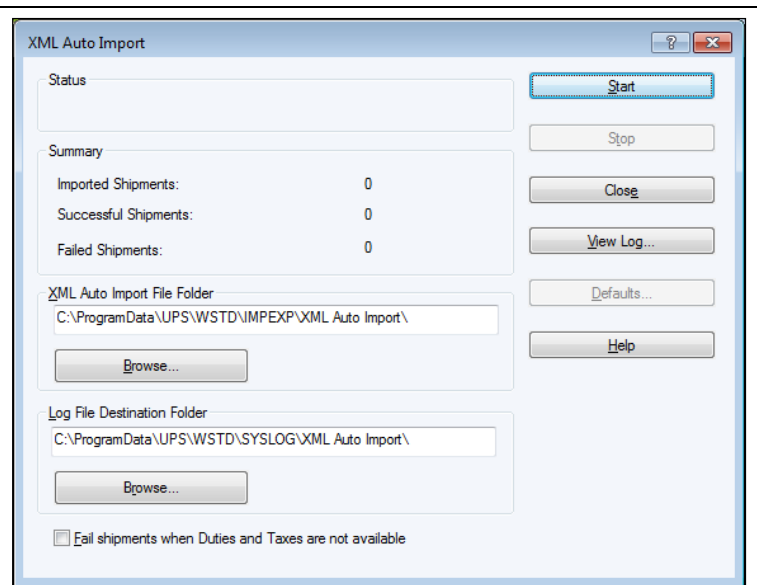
XML Auto Import

?

Status

Summary

Imported Shipments: 0

Successful Shipments: 0

Failed Shipments: 0

XML Auto Import File Folder

C:\ProgramData\UPS\WSTD\IMPEXP\XML Auto Import\

Browse...

Log File Destination Folder

C:\ProgramData\UPS\WSTD\SYSLOG\XML Auto Import\

Browse...

Fail shipments when Duties and Taxes are not available

Start

Stop

Close

View Log...

Defaults...

Help